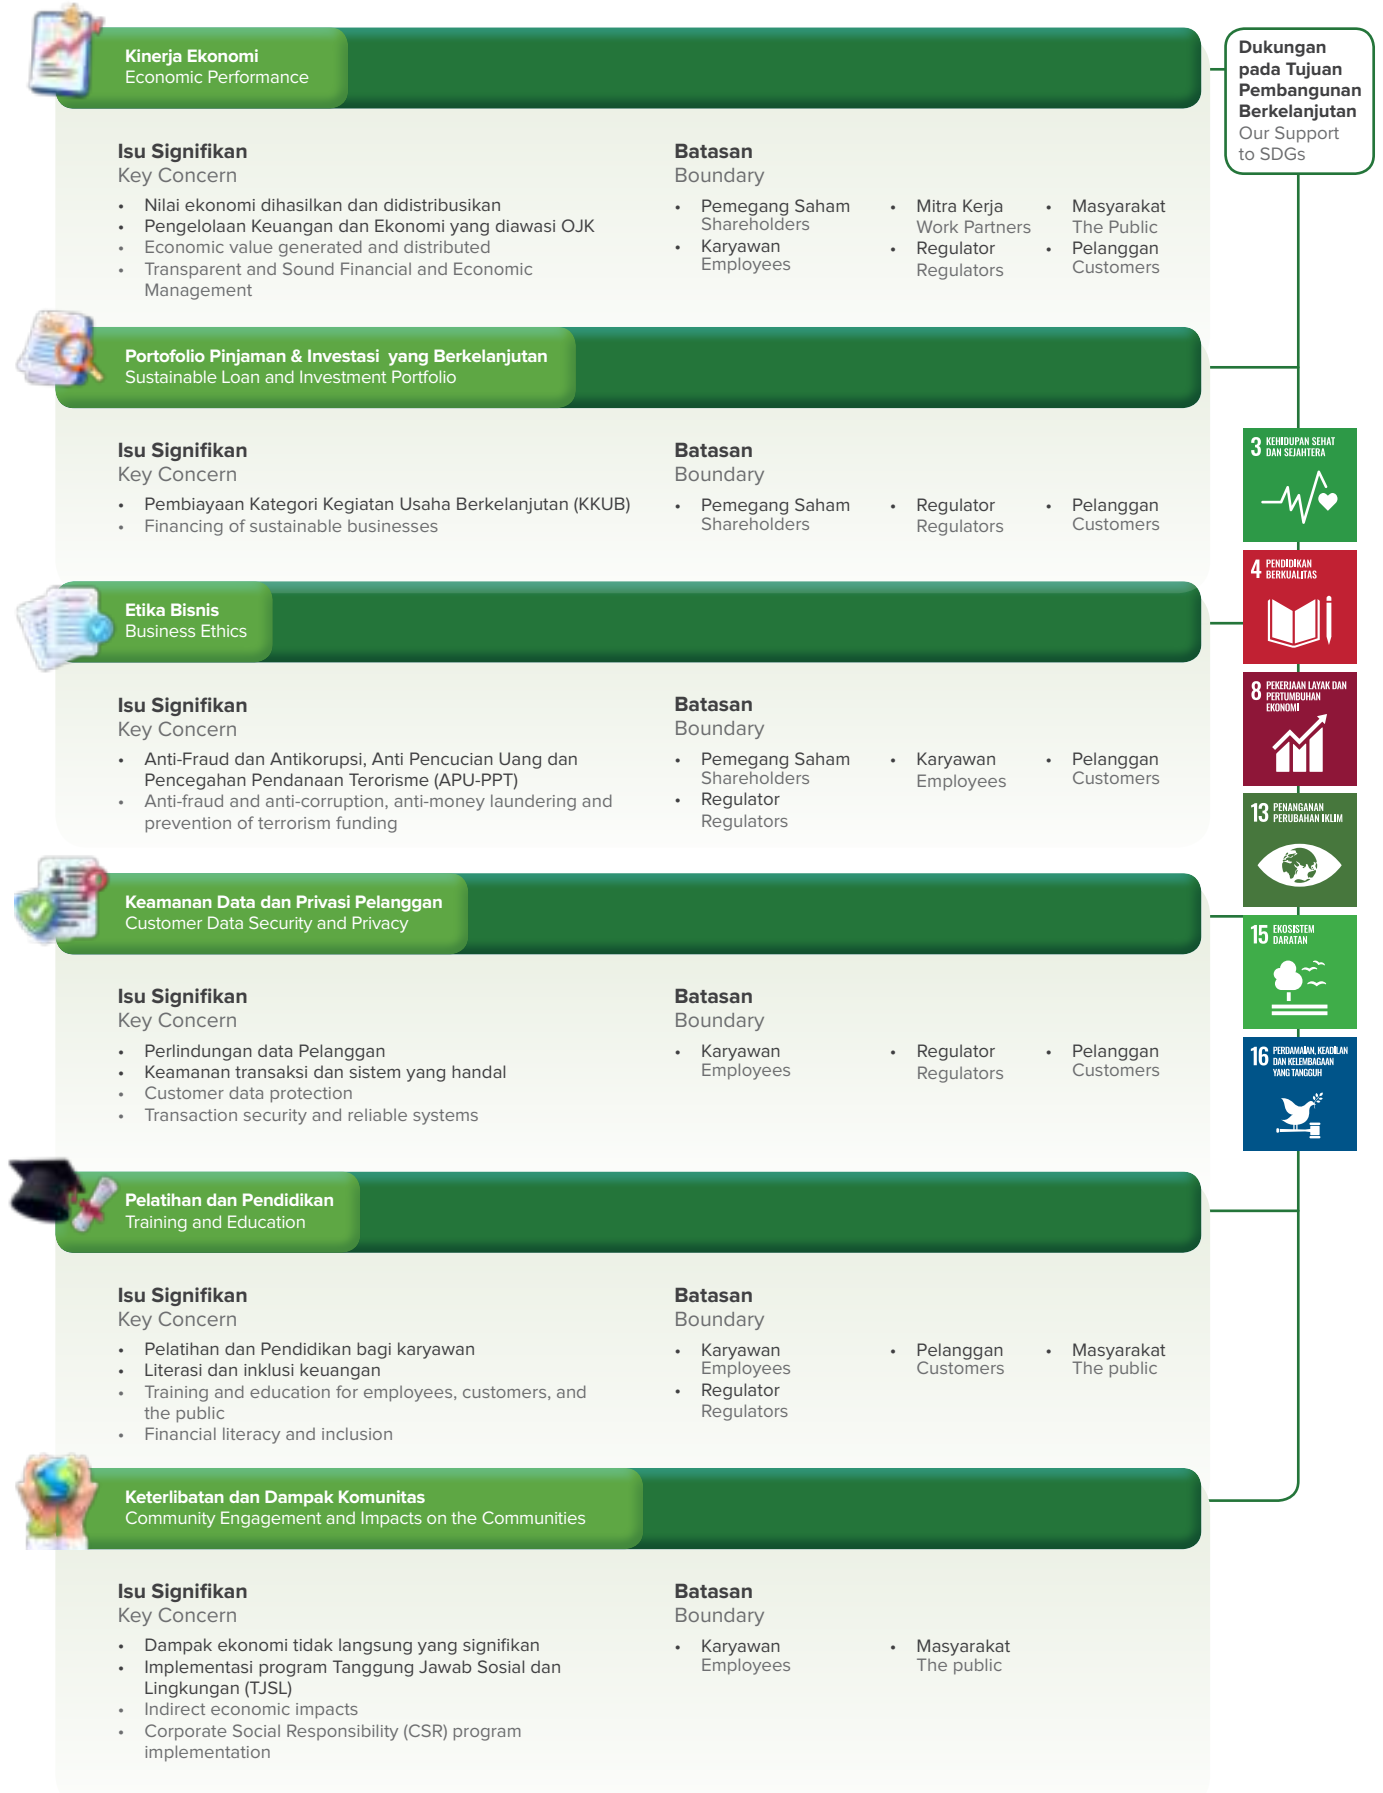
Kinerja Ekonomi
Economic Performance

Dukungan pada Tujuan Pembangunan Berkelanjutan
Our Support to SDGs

Isu Signifikan
Key Concern

- Nilai ekonomi dihasilkan dan didistribusikan
- Pengelolaan Keuangan dan Ekonomi yang diawasi OJK
- Economic value generated and distributed
- Transparent and Sound Financial and Economic Management

Batasan
Boundary

- Pemegang Saham Shareholders
- Karyawan Employees
- Mitra Kerja Work Partners
- Regulator Regulators
- Masyarakat The Public
- Pelanggan Customers

Portofolio Pinjaman & Investasi yang Berkelanjutan
Sustainable Loan and Investment Portfolio

Isu Signifikan
Key Concern

- Pembiayaan Kategori Kegiatan Usaha Berkelanjutan (KKUB)
- Financing of sustainable businesses

Batasan
Boundary

- Pemegang Saham Shareholders
- Regulator Regulators
- Pelanggan Customers

Etika Bisnis
Business Ethics

Isu Signifikan
Key Concern

- Anti-Fraud dan Antikorupsi, Anti Pencucian Uang dan Pencegahan Pendanaan Terorisme (APU-PPT)
- Anti-fraud and anti-corruption, anti-money laundering and prevention of terrorism funding

Batasan
Boundary

- Pemegang Saham Shareholders
- Regulator Regulators
- Karyawan Employees
- Pelanggan Customers

Keamanan Data dan Privasi Pelanggan
Customer Data Security and Privacy

Isu Signifikan
Key Concern

- Perlindungan data Pelanggan
- Keamanan transaksi dan sistem yang handal
- Customer data protection
- Transaction security and reliable systems

Batasan
Boundary

- Karyawan Employees
- Regulator Regulators
- Pelanggan Customers

Pelatihan dan Pendidikan
Training and Education

Isu Signifikan
Key Concern

- Pelatihan dan Pendidikan bagi karyawan
- Literasi dan inklusi keuangan
- Training and education for employees, customers, and the public
- Financial literacy and inclusion

Batasan
Boundary

- Karyawan Employees
- Regulator Regulators
- Pelanggan Customers
- Masyarakat The public

Keterlibatan dan Dampak Komunitas
Community Engagement and Impacts on the Communities

Isu Signifikan
Key Concern

- Dampak ekonomi tidak langsung yang signifikan
- Implementasi program Tanggung Jawab Sosial dan Lingkungan (TJSL)
- Indirect economic impacts
- Corporate Social Responsibility (CSR) program implementation

Batasan
Boundary

- Karyawan Employees
- Masyarakat The public

3 KEHIDUPAN SEHAT DAN SEJAHTERA
4 PENDIDIKAN BERKUALITAS
8 PEKERJAAN LAYAK DAN PERTUMBUHAN EKONOMI
13 PENANGANAN PERUBAHAN IKLIM
15 EKOSISTEM DARATAN
16 PERDAMAIAN, KEADILAN DAN KELEMBAGAAN YANG TANGGUH